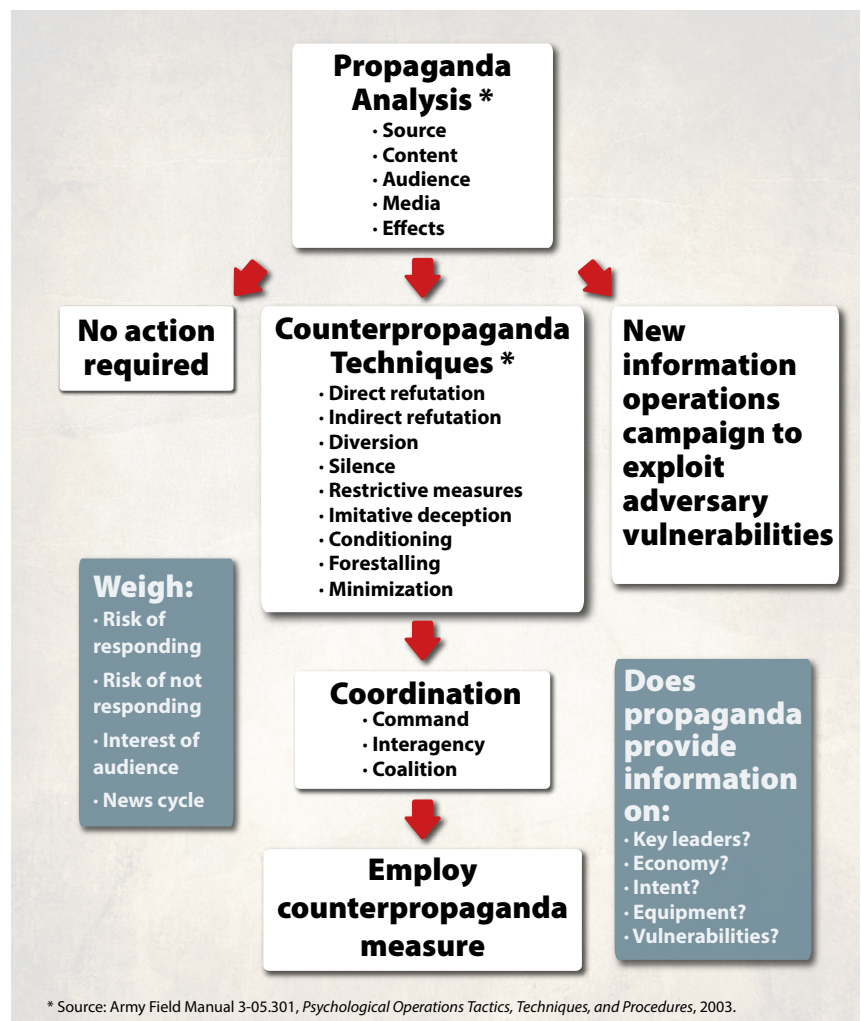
Propaganda Analysis *
• Source
• Content
• Audience
• Media
• Effects

No action required

Counterpropaganda Techniques *
• Direct refutation
• Indirect refutation
• Diversion
• Silence
• Restrictive measures
• Imitative deception
• Conditioning
• Forestalling
• Minimization

New information operations campaign to exploit adversary vulnerabilities

Weigh:
• Risk of responding
• Risk of not responding
• Interest of audience
• News cycle

Coordination
• Command
• Interagency
• Coalition

Does propaganda provide information on:
• Key leaders?
• Economy?
• Intent?
• Equipment?
• Vulnerabilities?

Employ counterpropaganda measure

* Source: Army Field Manual 3-05.301, Psychological Operations Tactics, Techniques, and Procedures, 2003.